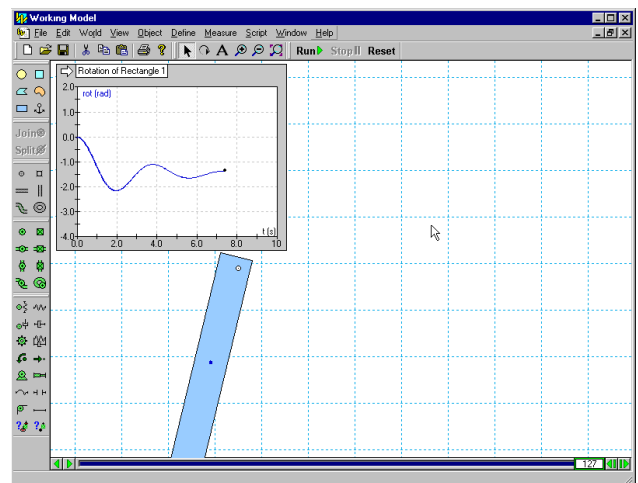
Working Model

File Edit World View Object Define Measure Script Window Help

Run Stop Reset

Join

Split

Rotation of Rectangle 1

rot (rad)

| 2.0 |
|---|
| 1.0 |
| 0.0 |
| -1.0 |
| -2.0 |
| -3.0 |
| -4.0 |

0.0 2.0 4.0 6.0 8.0 10

t (s)

127